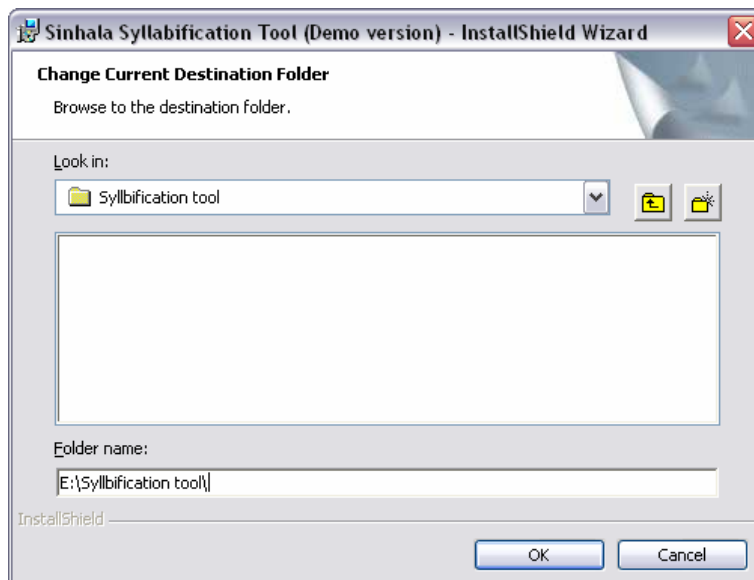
Sinhala Syllabification Tool (Demo version) - InstallShield Wizard

Change Current Destination Folder

Browse to the destination folder.

Look in:

Syllbification tool

Folder name:

E:\Syllbification tool\

InstallShield

OK

Cancel